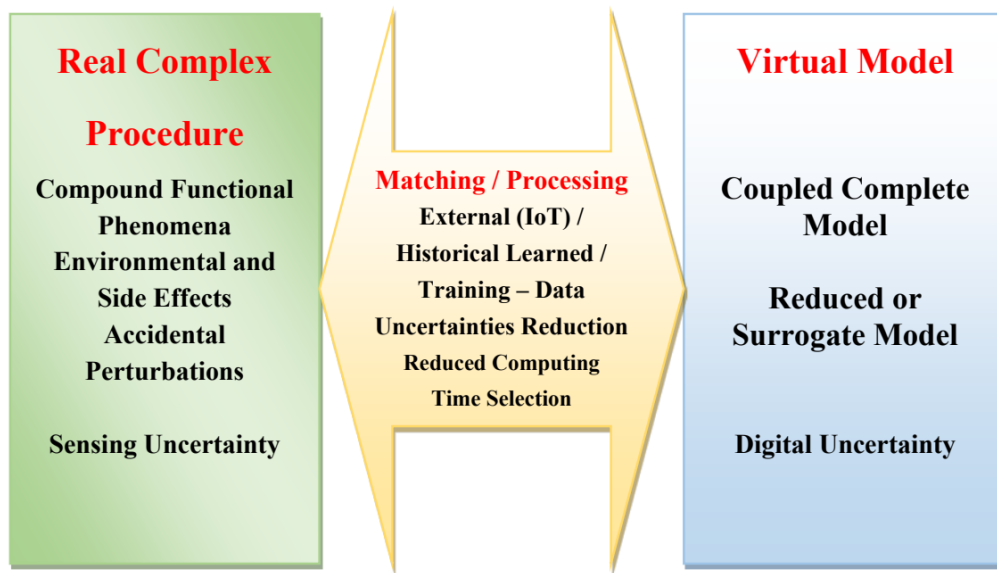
Real Complex Procedure

Compound Functional Phenomena
Environmental and Side Effects
Accidental Perturbations

Sensing Uncertainty

Matching / Processing
External (IoT) / Historical Learned / Training – Data
Uncertainties Reduction
Reduced Computing Time Selection

Virtual Model

Coupled Complete Model

Reduced or Surrogate Model

Digital Uncertainty